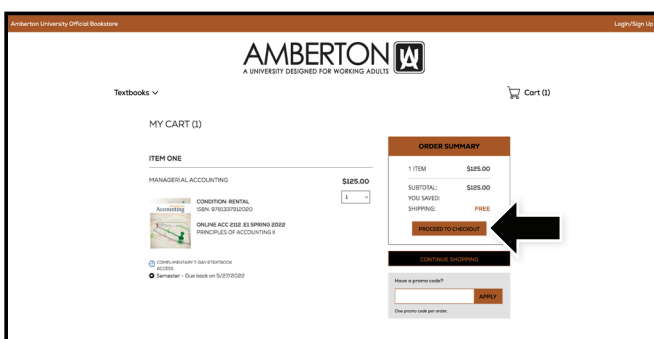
Amberton University Official Bookstore

Login/Sign Up

AMBERTON

A UNIVERSITY DESIGNED FOR WORKING ADULTS

Textbooks

Cart (1)

MY CART (1)

ITEM ONE

MANAGERIAL ACCOUNTING

$125.00

1

Accounting

CONDITION: RENTAL
ISBN: 9781337912020

ONLINE ACC 2112. E1 SPRING 2022
PRINCIPLES OF ACCOUNTING II

COMPLIMENTARY 7-DAY ETEXTBOOK ACCESS

Semester - Due back on 5/27/2022

ORDER SUMMARY

1 ITEM $125.00

SUBTOTAL: $125.00

YOU SAVED:

SHIPPING: FREE

PROCEED TO CHECKOUT

CONTINUE SHOPPING

Have a promo code?

APPLY

One promo code per order.